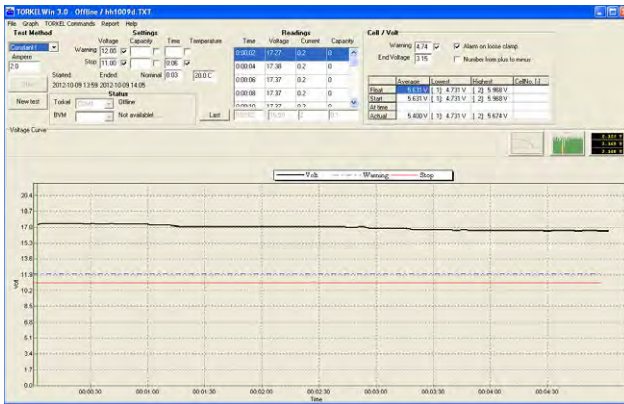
TORKELWin 3.0   Offline / hh1009d.TXT

File Graph TORKEL Commands Report Help

Test Method
Constant I
Ampere
2.0
Start
New test

Settings
Voltage Capacity Time Temperature
Warning 12.00
Stop 11.00 0.06
Started: Ended: Nominal 0.03 20.0 C
2012-10-09 13:59 2012-10-09 14:05
Status
Torkel Offline
BVM Not available!

Readings
| Time | Voltage | Current | Capacity |
|---|---|---|---|
| 0:00:02 | 17.27 | 0.2 | 0 |
| 0:00:04 | 17.38 | 0.2 | 0 |
| 0:00:06 | 17.37 | 0.2 | 0 |
| 0:00:08 | 17.37 | 0.2 | 0 |
| 0:00:10 | 17.37 | 0.2 | 0 |

Last

Cell / Volt
Warning 4.74
End Voltage 3.15
Alarm on loose clamp
Number from plus to minus

| | Average | Lowest | Highest | CellNo. [-] |
|---|---|---|---|---|
| Float | 5.635 V | [1] 4.731 V | [2] 5.968 V | |
| Start | 5.635 V | [1] 4.731 V | [2] 5.968 V | |
| At time | | | | |
| Actual | 5.400 V | [1] 4.731 V | [2] 5.674 V | |

Voltage Curve

Volt   Warning   Stop

20.4
18.7
17.0
15.3
13.6
11.9
10.2
8.5
6.8
5.1
3.4
1.7
0.0
Volt

00:00:30 00:01:00 00:01:30 00:02:00 00:02:30 00:03:00 00:03:30 00:04:00 00:04:30
Time